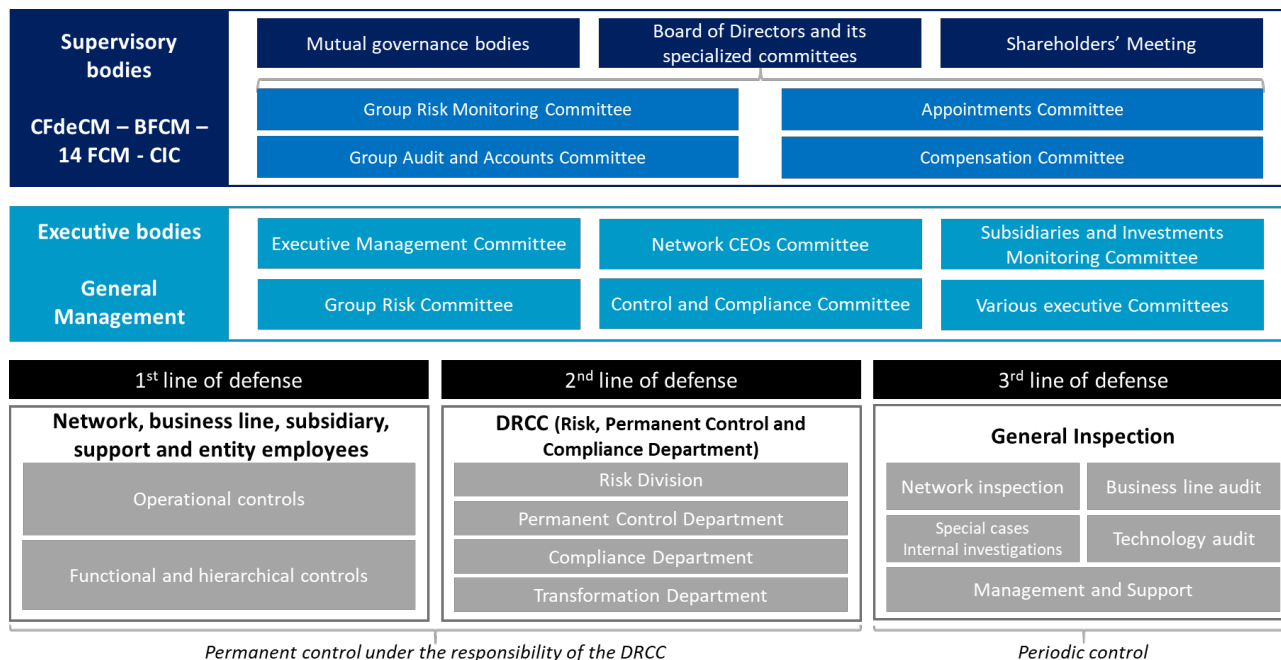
Supervisory bodies

CFdeCM – BFCM – 14 FCM - CIC

Mutual governance bodies

Board of Directors and its specialized committees

Shareholders' Meeting

Group Risk Monitoring Committee

Appointments Committee

Group Audit and Accounts Committee

Compensation Committee

Executive bodies

General Management

Executive Management Committee

Network CEOs Committee

Subsidiaries and Investments Monitoring Committee

Group Risk Committee

Control and Compliance Committee

Various executive Committees

1$^{st}$ line of defense

Network, business line, subsidiary, support and entity employees

Operational controls

Functional and hierarchical controls

2$^{nd}$ line of defense

DRCC (Risk, Permanent Control and Compliance Department)

Risk Division

Permanent Control Department

Compliance Department

Transformation Department

3$^{rd}$ line of defense

General Inspection

Network inspection

Business line audit

Special cases Internal investigations

Technology audit

Management and Support

Permanent control under the responsibility of the DRCC

Periodic control